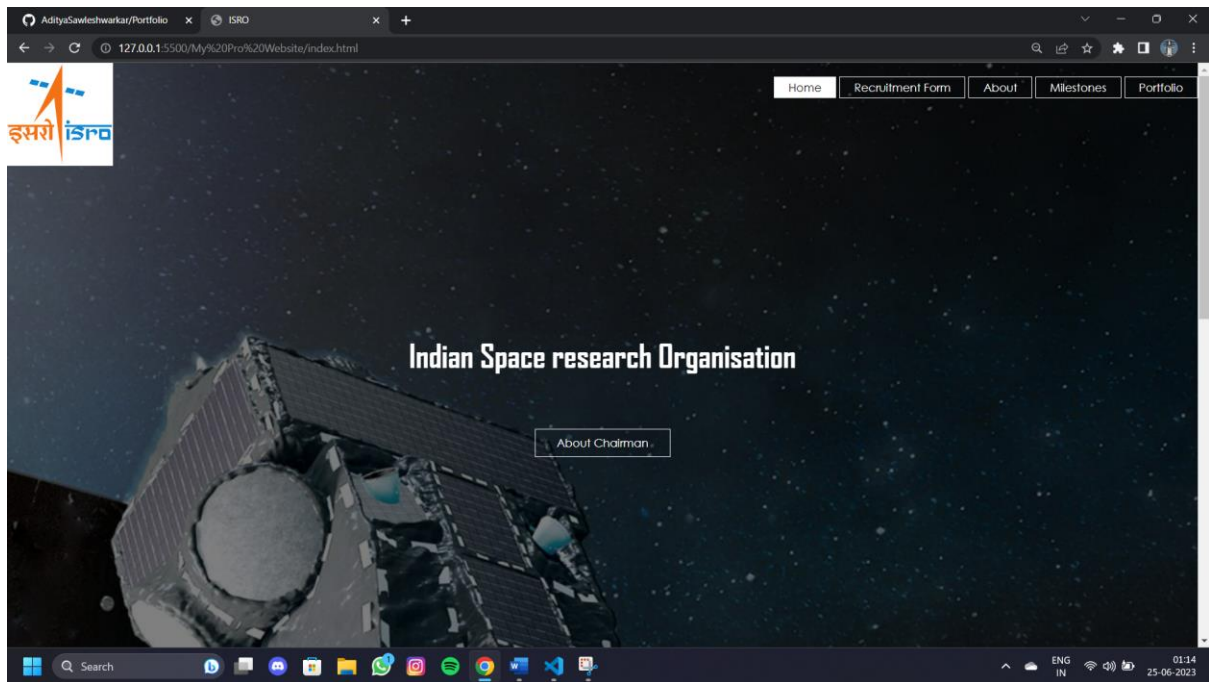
AdityaSawleshwarkar/Portfolio ×
ISRO ×
+
127.0.0.1:5500/My%20Pro%20Website/index.html

इसरो isro

Home
Recruitment Form
About
Milestones
Portfolio

Indian Space research Organisation

About Chairman

Search

ENG
IN
01:14
25-06-2023